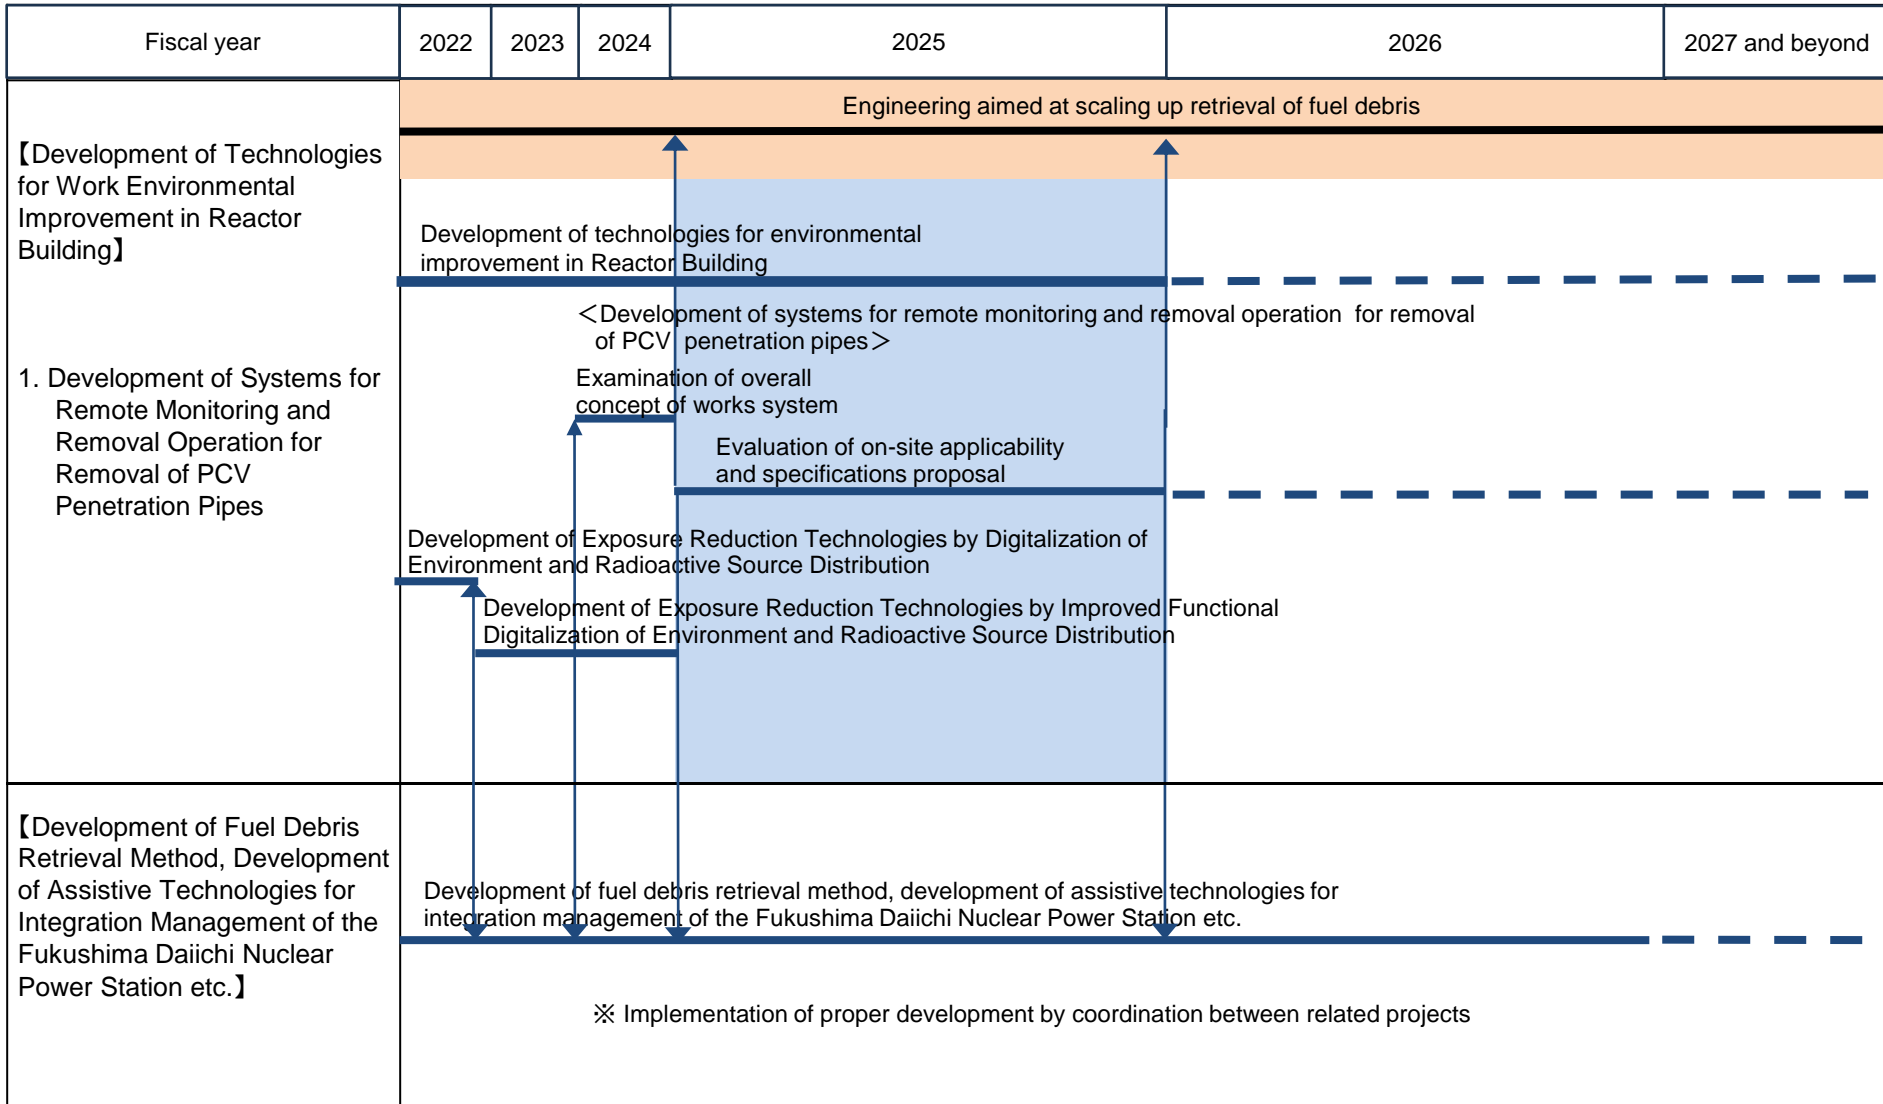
| Fiscal year | 2022 | 2023 | 2024 | 2025 | 2026 | 2027 and beyond |
|---|---|---|---|---|---|---|

Engineering aimed at scaling up retrieval of fuel debris

【Development of Technologies for Work Environmental Improvement in Reactor Building】

Development of technologies for environmental improvement in Reactor Building

1. Development of Systems for Remote Monitoring and Removal Operation for Removal of PCV Penetration Pipes

＜Development of systems for remote monitoring and removal operation for removal of PCV penetration pipes＞

Examination of overall concept of works system

Evaluation of on-site applicability and specifications proposal

Development of Exposure Reduction Technologies by Digitalization of Environment and Radioactive Source Distribution

Development of Exposure Reduction Technologies by Improved Functional Digitalization of Environment and Radioactive Source Distribution

【Development of Fuel Debris Retrieval Method, Development of Assistive Technologies for Integration Management of the Fukushima Daiichi Nuclear Power Station etc.】

Development of fuel debris retrieval method, development of assistive technologies for integration management of the Fukushima Daiichi Nuclear Power Station etc.

※ Implementation of proper development by coordination between related projects